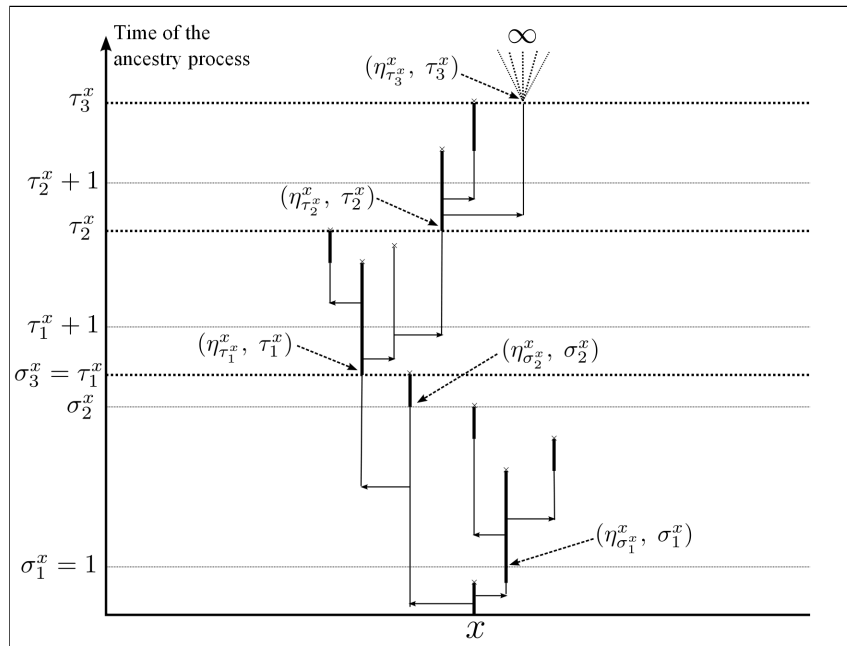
Time of the ancestry process

$\infty$

$(\eta^x_{\tau^x_3},\ \tau^x_3)$

$\tau^x_3$

$\tau^x_2 + 1$

$(\eta^x_{\tau^x_2},\ \tau^x_2)$

$\tau^x_2$

$\tau^x_1 + 1$

$(\eta^x_{\tau^x_1},\ \tau^x_1)$

$(\eta^x_{\sigma^x_2},\ \sigma^x_2)$

$\sigma^x_3 = \tau^x_1$

$\sigma^x_2$

$(\eta^x_{\sigma^x_1},\ \sigma^x_1)$

$\sigma^x_1 = 1$

$x$